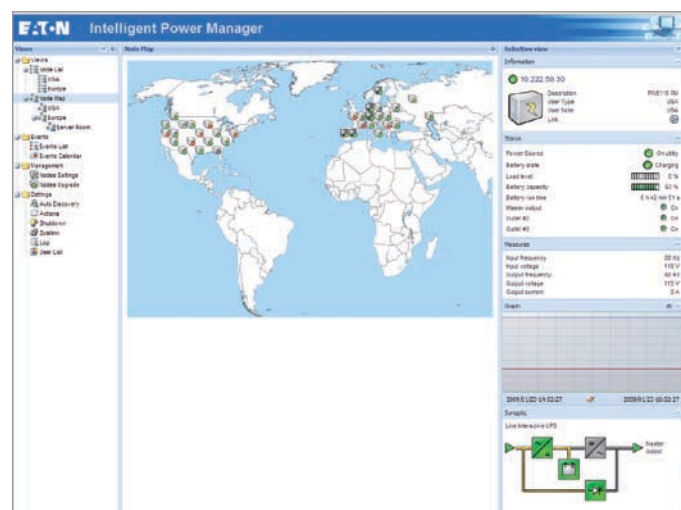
E·T·N Intelligent Power Manager

Views
Views
Node List
USA
Europe
Node Map
USA
Europe
Server Room
Events
Events List
Events Calendar
Management
Nodes Settings
Nodes Upgrade
Settings
Auto Discovery
Actions
Shutdown
System
List
User List

Node Map

Selection view
Information
10.222.50.30
Description
User Type
User Note
Link

Status
Power Source
On utility
Battery state
Charging
Load level
0 %
Battery capacity
93 %
Battery run time
Master output
On
Outlet #1
On
Outlet #2
On

Measures
Input frequency
50 Hz
Input voltage
110 V
Output frequency
50 Hz
Output voltage
112 V
Output current
0 A

Graph

Synoptic
Line Interactive UPS
Master output